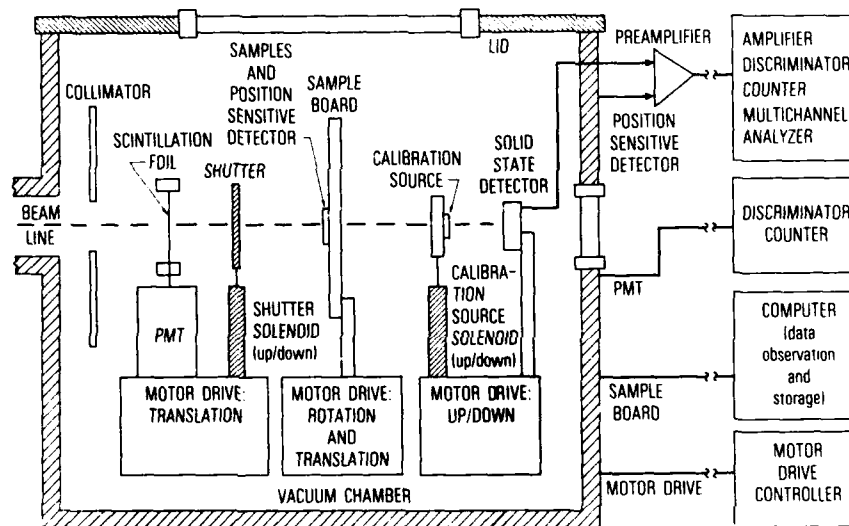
LID

SAMPLES AND POSITION SENSITIVE DETECTOR

SAMPLE BOARD

COLLIMATOR

SCINTILLATION FOIL

SHUTTER

CALIBRATION SOURCE

SOLID STATE DETECTOR

BEAM LINE

PMT

SHUTTER SOLENOID (up/down)

CALIBRATION SOURCE SOLENOID (up/down)

MOTOR DRIVE: TRANSLATION

MOTOR DRIVE: ROTATION AND TRANSLATION

MOTOR DRIVE: UP/DOWN

VACUUM CHAMBER

PREAMPLIFIER

POSITION SENSITIVE DETECTOR

AMPLIFIER DISCRIMINATOR COUNTER MULTICHANNEL ANALYZER

DISCRIMINATOR COUNTER

PMT

COMPUTER (data observation and storage)

SAMPLE BOARD

MOTOR DRIVE

MOTOR DRIVE CONTROLLER